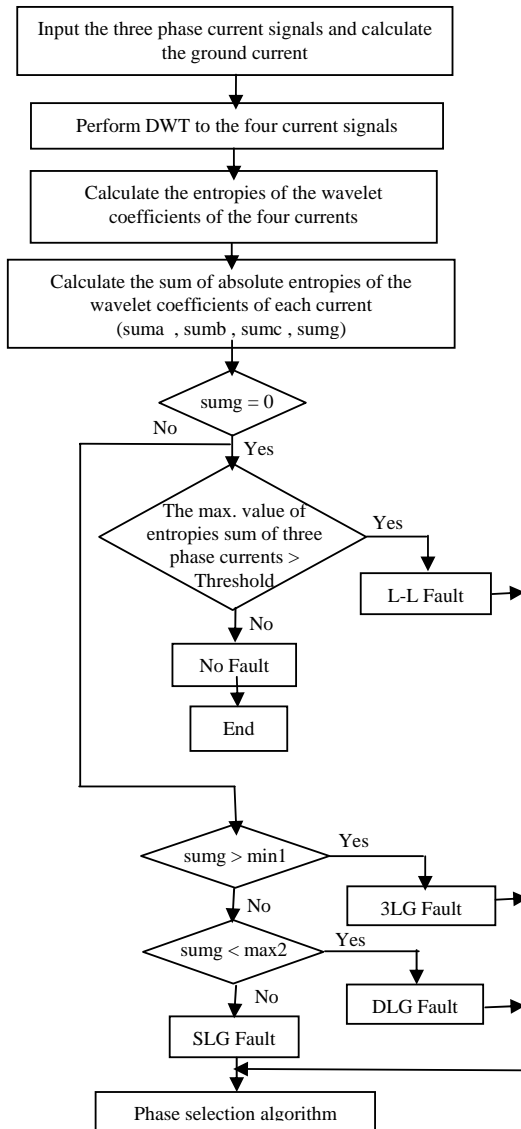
Input the three phase current signals and calculate the ground current

Perform DWT to the four current signals

Calculate the entropies of the wavelet coefficients of the four currents

Calculate the sum of absolute entropies of the wavelet coefficients of each current (suma , sumb , sumc , sumg)

sumg = 0

No

Yes

The max. value of entropies sum of three phase currents > Threshold

Yes

L-L Fault

No

No Fault

End

sumg > min1

Yes

3LG Fault

No

sumg < max2

Yes

DLG Fault

No

SLG Fault

Phase selection algorithm